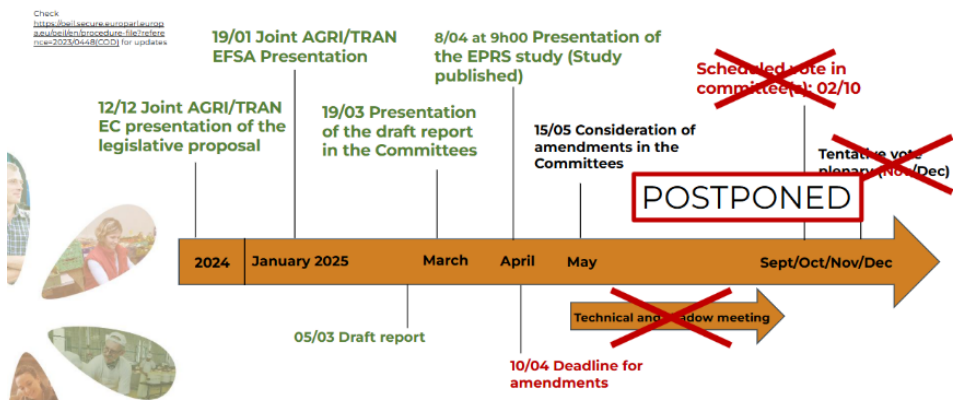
Check https://oeil.secure.europarl.europa.eu/oeil/en/procedure-file?reference=2023/0448(COD) for updates

19/01 Joint AGRI/TRAN EFSA Presentation

8/04 at 9h00 Presentation of the EPRS study (Study published)

12/12 Joint AGRI/TRAN EC presentation of the legislative proposal

19/03 Presentation of the draft report in the Committees

Scheduled vote in committee(s): 02/10

15/05 Consideration of amendments in the Committees

Tentative vote plenary (Nov/Dec)

POSTPONED

2024

January 2025

March

April

May

Sept/Oct/Nov/Dec

05/03 Draft report

Technical and shadow meeting

10/04 Deadline for amendments